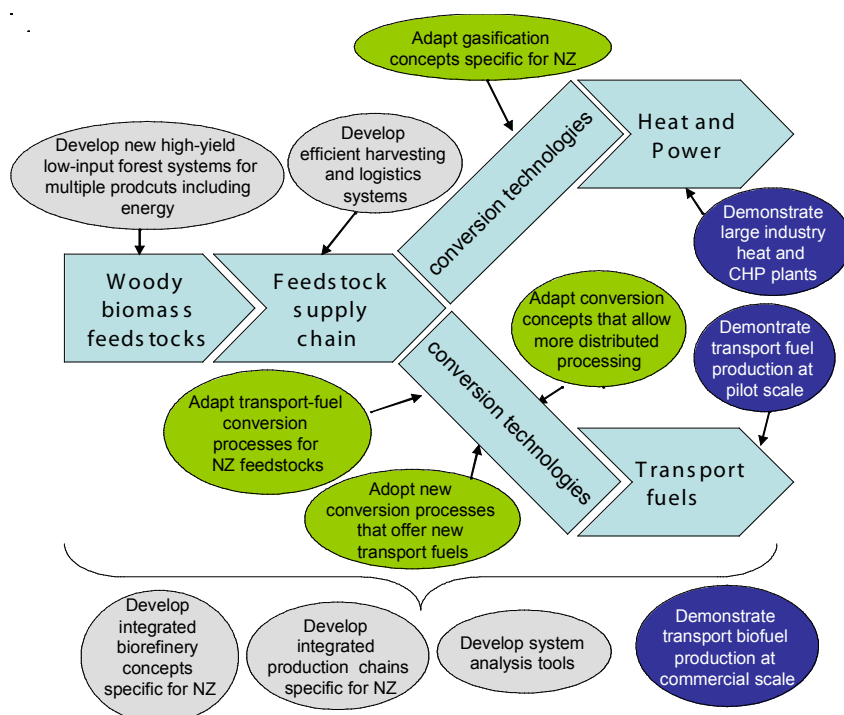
Adapt gasification concepts specific for NZ

Develop new high-yield low-input forest systems for multiple prodcuts including energy

Develop efficient harvesting and logistics systems

conversion technologies

Heat and Power

Demonstrate large industry heat and CHP plants

Woody biomass feedstocks

Feedstock supply chain

Adapt conversion concepts that allow more distributed processing

Demontrate transport fuel production at pilot scale

conversion technologies

Adapt transport-fuel conversion processes for NZ feedstocks

Adopt new conversion processes that offer new transport fuels

Transport fuels

Develop integrated biorefinery concepts specific for NZ

Develop integrated production chains specific for NZ

Develop system analysis tools

Demonstrate transport biofuel production at commercial scale